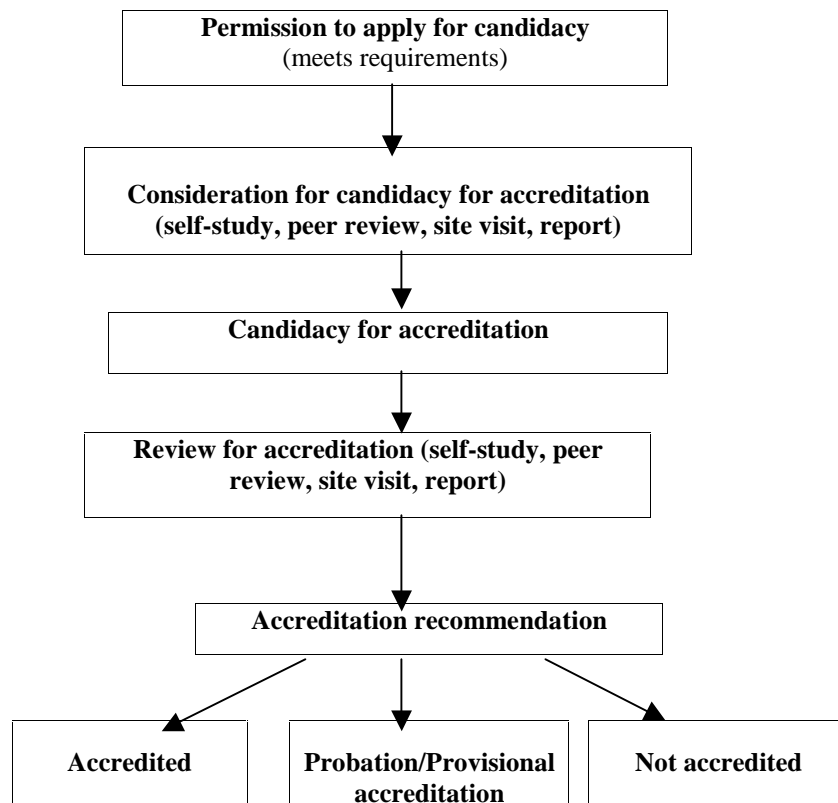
Permission to apply for candidacy
(meets requirements)

Consideration for candidacy for accreditation (self-study, peer review, site visit, report)

Candidacy for accreditation

Review for accreditation (self-study, peer review, site visit, report)

Accreditation recommendation

Accredited

Probation/Provisional accreditation

Not accredited